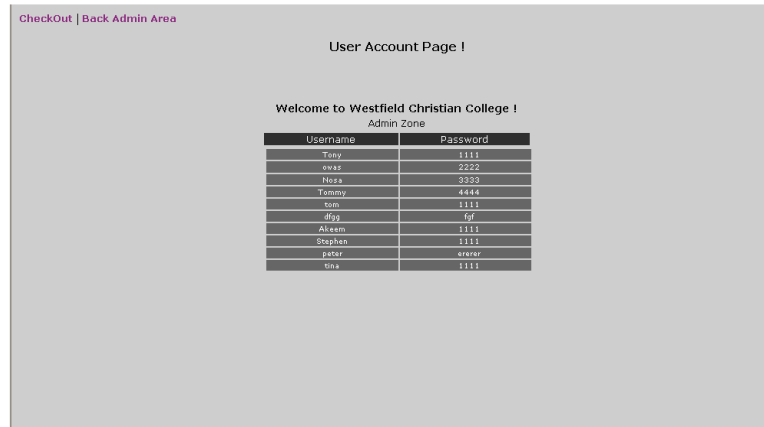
CheckOut | Back Admin Area

User Account Page !

Welcome to Westfield Christian College !

Admin Zone

| Username | Password |
|---|---|
| Tony | 1111 |
| owas | 2222 |
| Nosa | 3333 |
| Tommy | 4444 |
| tom | 1111 |
| dfgg | fgf |
| Akeem | 1111 |
| Stephen | 1111 |
| peter | ererer |
| tina | 1111 |